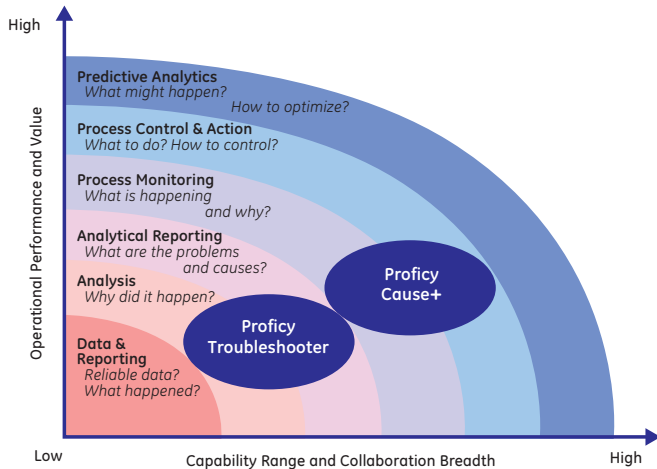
High

Operational Performance and Value

Predictive Analytics
What might happen?
How to optimize?

Process Control & Action
What to do? How to control?

Process Monitoring
What is happening
and why?

Analytical Reporting
What are the problems
and causes?

Analysis
Why did it happen?

Data & Reporting
Reliable data?
What happened?

Proficy
Cause+

Proficy
Troubleshooter

Low

Capability Range and Collaboration Breadth

High